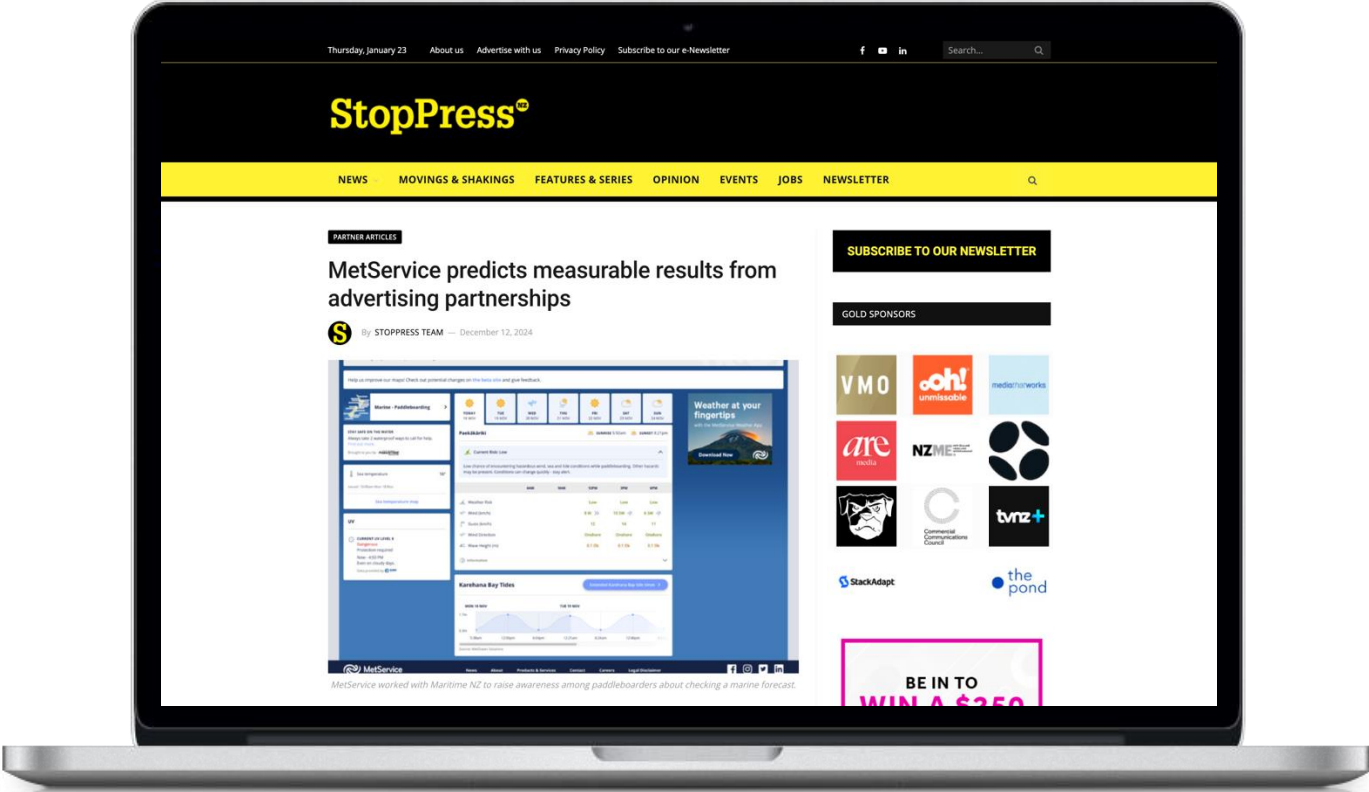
Thursday, January 23 About us Advertise with us Privacy Policy Subscribe to our e-Newsletter

Search...

StopPress NZ

NEWS MOVINGS & SHAKINGS FEATURES & SERIES OPINION EVENTS JOBS NEWSLETTER

PARTNER ARTICLES

MetService predicts measurable results from advertising partnerships

By STOPPRESS TEAM — December 12, 2024

Help us improve our maps! Check out potential changes on this beta site and give feedback.

Marine - Paddleboarding

Weather at your fingertips

Download Now

Paekākāriki

Current Risk: Low

Karehana Bay Tides

MetService

News About Products & Services Contact Careers Legal Disclaimer

MetService worked with Maritime NZ to raise awareness among paddleboarders about checking a marine forecast.

SUBSCRIBE TO OUR NEWSLETTER

GOLD SPONSORS

VMO

ooh! unmissable

mediathatworks

are media

NZME

Commercial Communications Council

tvnz+

StackAdapt

the pond

BE IN TO
WIN A $250